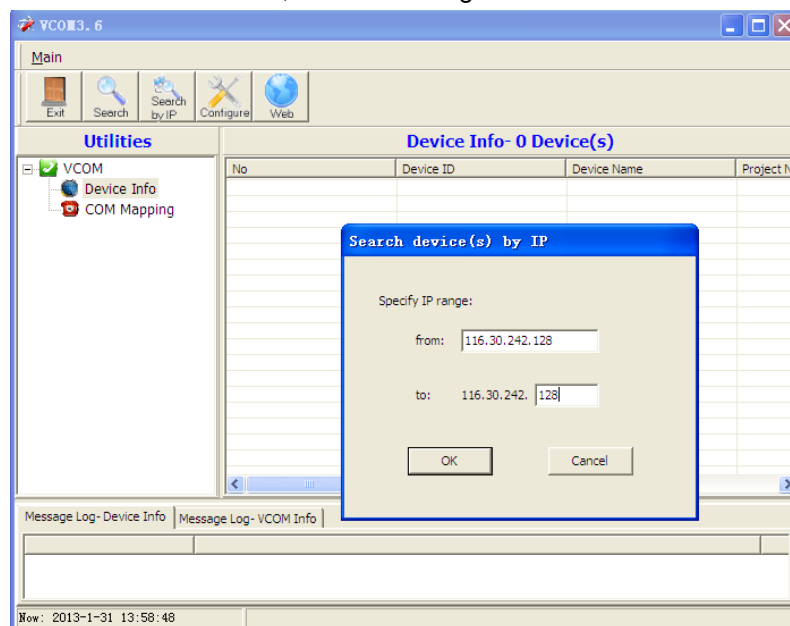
VCOM3.6

Main

Exit Search Search by IP Configure Web

Utilities

VCOM
Device Info
COM Mapping

Device Info- 0 Device(s)

| No | Device ID | Device Name | Project N |
|---|---|---|---|

Search device(s) by IP

Specify IP range:

from: 116.30.242.128

to: 116.30.242. 128

OK Cancel

Message Log- Device Info | Message Log- VCOM Info

Now: 2013-1-31 13:58:48